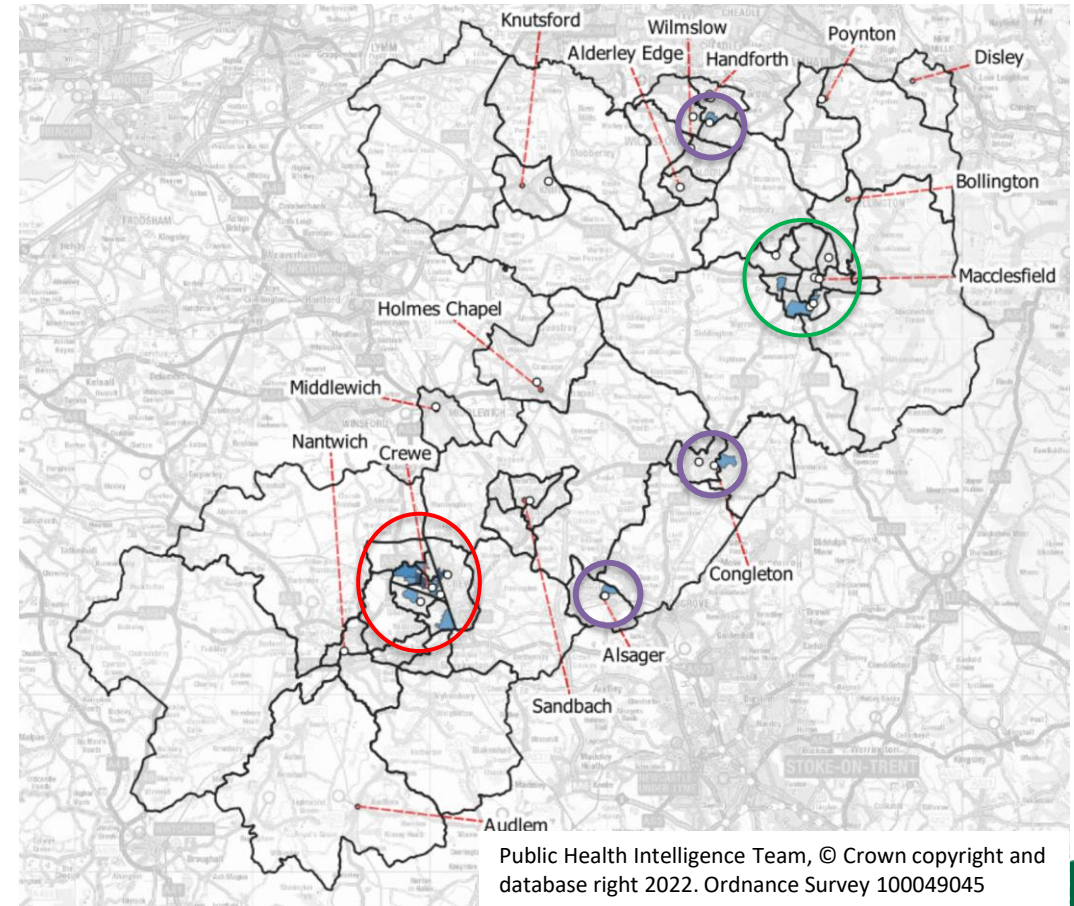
Knutsford
Wilmslow
Alderley Edge
Handforth
Poynton
Disley
Bollington
Macclesfield
Holmes Chapel
Middlewich
Nantwich
Crewe
Congleton
Alsager
Sandbach
Audlem
STOKE-ON-TRENT

Public Health Intelligence Team, © Crown copyright and database right 2022. Ordnance Survey 100049045